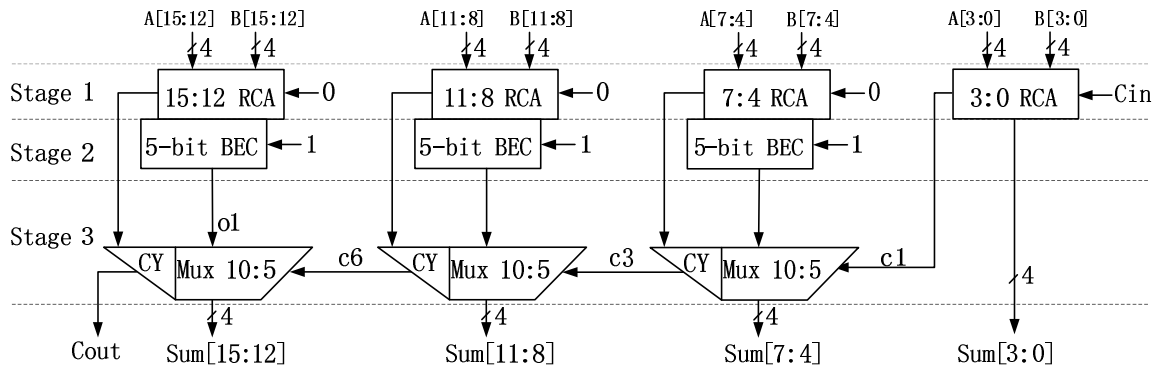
A[15:12] B[15:12]
4 4
A[11:8] B[11:8]
4 4
A[7:4] B[7:4]
4 4
A[3:0] B[3:0]
4 4

Stage 1
15:12 RCA 0
11:8 RCA 0
7:4 RCA 0
3:0 RCA Cin

Stage 2
5-bit BEC 1
5-bit BEC 1
5-bit BEC 1

Stage 3
o1
CY Mux 10:5
c6
CY Mux 10:5
c3
CY Mux 10:5
c1
4

4 4 4
Cout Sum[15:12] Sum[11:8] Sum[7:4] Sum[3:0]